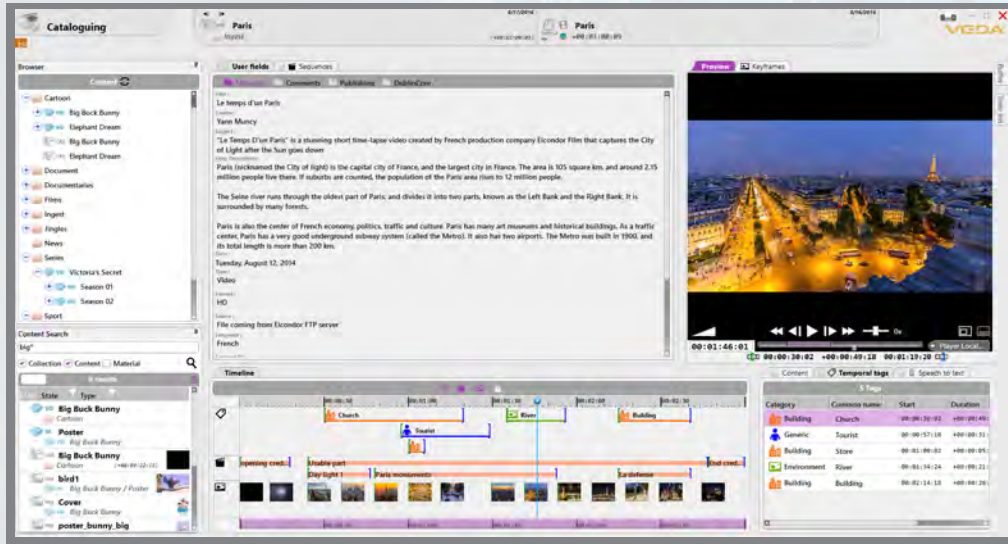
Cataloguing

Paris

Paris

+00:01:08:05

VEDA

Browser

Content

Cartoon

Big Buck Bunny

Elephant Dream

Big Buck Bunny

Elephant Dream

Document

Documentaries

Fitres

Ingest

Jingles

News

Series

Victoria's Secret

Season 01

Season 02

Sport

Content Search

big*

Collection Content Material

8 results

State Type

Big Buck Bunny

Cartoon

Poster

Big Buck Bunny

Big Buck Bunny

Cartoon

bird1

Big Buck Bunny / Poster

Cover

Big Buck Bunny

poster_bunny_big

User fields

Sequences

Metadata Comments Publications DublinCore

Le temps d'un Paris

Yann Muncy

"Le Temps D'une Paris" is a stunning short time-lapse video created by French production company Elcondor Film that captures the City of Light after the Sun goes down

Paris (nicknamed the City of light) is the capital city of France, and the largest city in France. The area is 105 square km, and around 2.15 million people live there. If suburbs are counted, the population of the Paris area rises to 12 million people.

The Seine river runs through the oldest part of Paris, and divides it into two parts, known as the Left Bank and the Right Bank. It is surrounded by many forests.

Paris is also the center of French economy, politics, traffic and culture. Paris has many art museums and historical buildings. As a traffic center, Paris has a very good underground subway system (called the Metro). It also has two airports. The Metro was built in 1900, and its total length is more than 200 km.

Tuesday, August 12, 2014

Video

HD

File coming from Elcondor FTP server

French

Preview

Keyframes

00:01:46:01

00:00:30:02

+00:00:49:18

00:01:19:20

Player Local...

Timeline

Content

Temporal tags

Speech to text

5 Tags

| Category | Common name | Start | Duration |
|---|---|---|---|
| Building | Church | +00:00:30:02 | +00:00:49 |
| Generic | Tourist | +00:00:57:18 | +00:00:31 |
| Building | Store | +00:01:00:02 | +00:00:05 |
| Environment | River | +00:01:14:24 | +00:00:25 |
| Building | Building | +00:02:14:18 | +00:00:26 |

Church

Tourist

River

Building

Opening cred...

Usable part

Day light 1

Paris monuments

La defense

End cred...